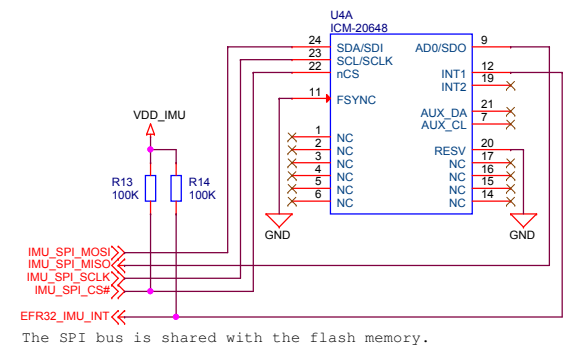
U4A
ICM-20648

24 SDA/SDI
23 SCL/SCLK
22 nCS
11 FSYNC
1 NC
2 NC
3 NC
4 NC
5 NC
6 NC

AD0/SDO 9
INT1 12
INT2 19
AUX_DA 21
AUX_CL 7
RESV 20
NC 17
NC 16
NC 15
NC 14

VDD_IMU
R13
100K
R14
100K
GND
GND

IMU_SPI_MOSI
IMU_SPI_MISO
IMU_SPI_SCLK
IMU_SPI_CS#
EFR32_IMU_INT

The SPI bus is shared with the flash memory.